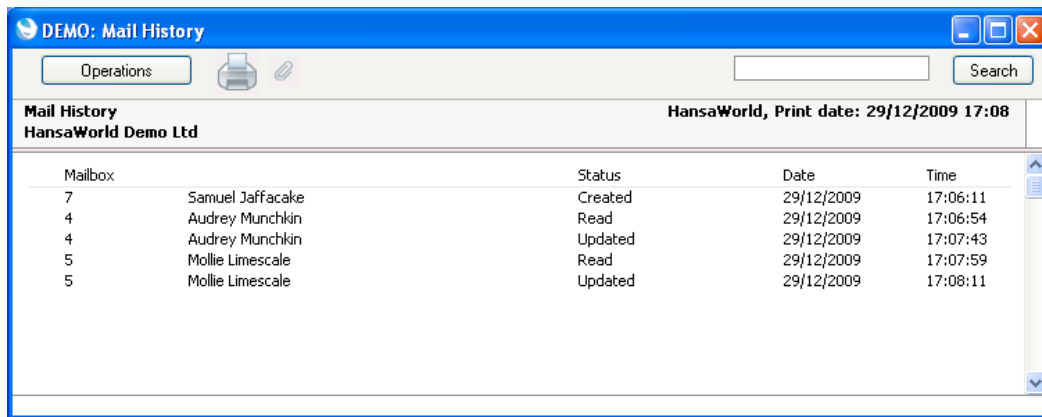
DEMO: Mail History

Operations

Search

Mail History
HansaWorld Demo Ltd

HansaWorld, Print date: 29/12/2009 17:08

| Mailbox | | Status | Date | Time |
|---|---|---|---|---|
| 7 | Samuel Jaffacake | Created | 29/12/2009 | 17:06:11 |
| 4 | Audrey Munchkin | Read | 29/12/2009 | 17:06:54 |
| 4 | Audrey Munchkin | Updated | 29/12/2009 | 17:07:43 |
| 5 | Mollie Limescale | Read | 29/12/2009 | 17:07:59 |
| 5 | Mollie Limescale | Updated | 29/12/2009 | 17:08:11 |